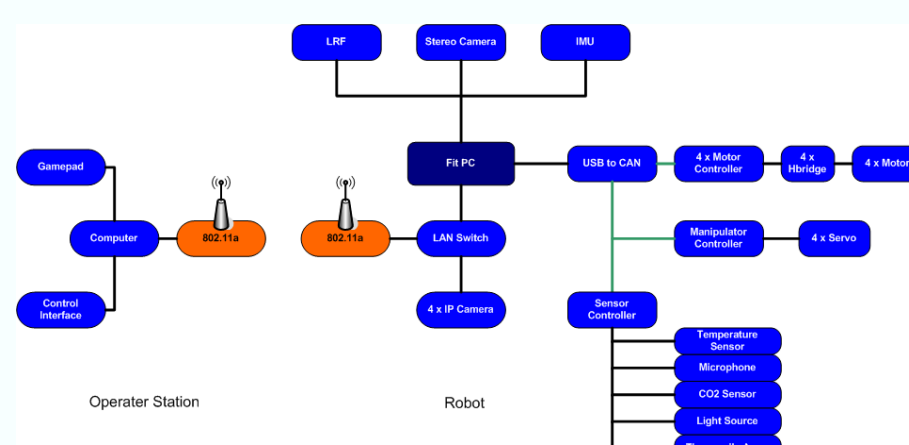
LRF

Stereo Camera

IMU

Gamepad

Fit PC

USB to CAN

4 x Motor Controller

4 x Hbridge

4 x Motor

Computer

802.11a

802.11a

LAN Switch

Manipulator Controller

4 x Servo

Control Interface

4 x IP Camera

Sensor Controller

Temperature Sensor

Microphone

CO2 Sensor

Light Source

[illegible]

Operater Station

Robot